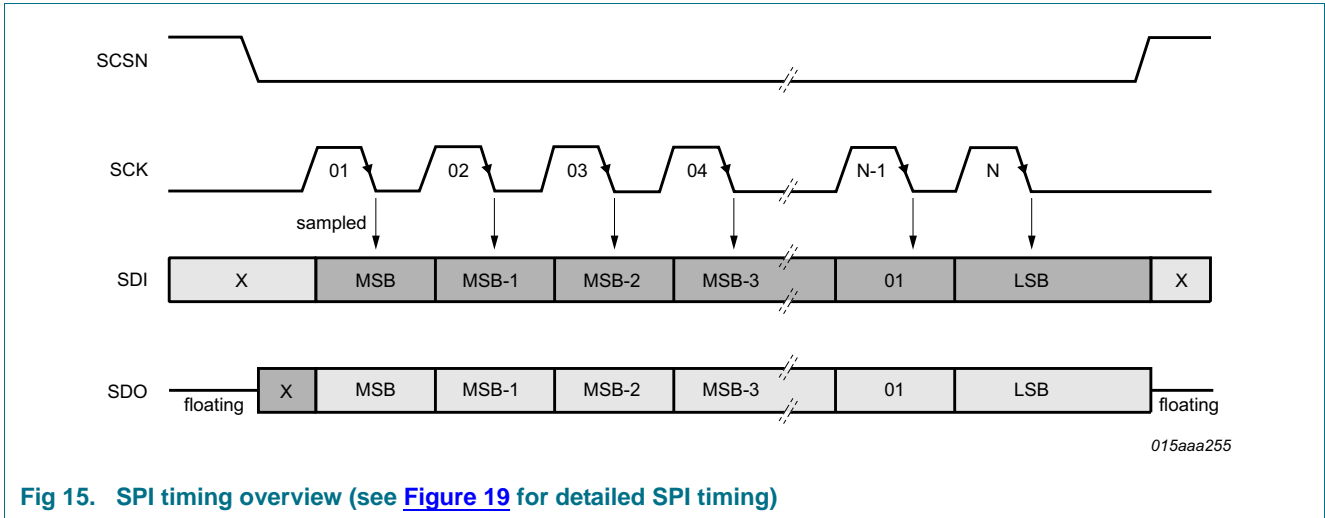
SCSN

SCK

01 02 03 04 N-1 N

sampled

SDI

X MSB MSB-1 MSB-2 MSB-3 01 LSB X

SDO

floating X MSB MSB-1 MSB-2 MSB-3 01 LSB floating

015aaa255

Fig 15. SPI timing overview (see Figure 19 for detailed SPI timing)